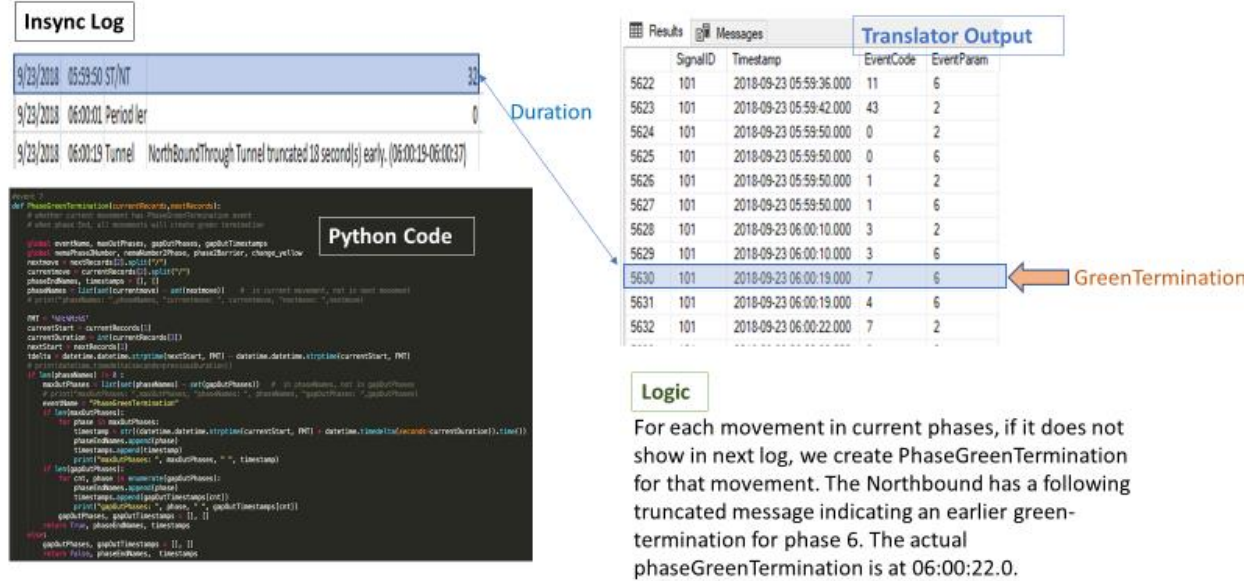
Insync Log

9/23/2018 05:59:50 ST/NT 32

9/23/2018 06:00:01 Period ler 0

9/23/2018 06:00:19 Tunnel NorthBoundThrough Tunnel truncated 18 second(s) early. (06:00:19-06:00:37)

Duration

Python Code

#event 7
def PhaseGreenTermination(currentRecords,nextRecords):
# whether current movement has PhaseGreenTermination event
# when phase End, all movements will create green termination

global eventNams, maxOutPhases, gapOutPhases, gapOutTimestamps
global nemaPhase2Number, nemaNumber2Phase, phase2Barrier, change_yellow
nextmove = nextRecords[2].split("/")
currentmove = currentRecords[2].split("/")
phaseEndNames, timestamps = [], []
phaseNames = list(set(currentmove) - set(nextmove)) # in current movement, not in next movement
# print("phaseNames: ",phaseNames, "currentmove: ", currentmove, "nextmove: ",nextmove)

FMT = '%H:%M:%S'
currentStart = currentRecords[1]
currentDuration = int(currentRecords[3])
nextStart = nextRecords[1]
tdelta = datetime.datetime.strptime(nextStart, FMT) - datetime.datetime.strptime(currentStart, FMT)
# print(datetime.timedelta(seconds=previousDuration))
if len(phaseNames) != 0 :
maxOutPhases = list(set(phaseNames) - set(gapOutPhases)) # in phaseNames, not in gapOutPhases
# print("maxOutPhases: ",maxOutPhases, "phaseNames: ", phaseNames, "gapOutPhases: ",gapOutPhases)
eventName = "PhaseGreenTermination"
if len(maxOutPhases):
for phase in maxOutPhases:
timestamp = str((datetime.datetime.strptime(currentStart, FMT) + datetime.timedelta(seconds=currentDuration)).time())
phaseEndNames.append(phase)
timestamps.append(timestamp)
print("maxOutPhases: ", maxOutPhases, " ", timestamp)
if len(gapOutPhases):
for cnt, phase in enumerate(gapOutPhases):
phaseEndNames.append(phase)
timestamps.append(gapOutTimestamps[cnt])
print("gapOutPhases: ", phase, " ", gapOutTimestamps[cnt])
gapOutPhases, gapOutTimestamps = [], []
return True, phaseEndNames, timestamps
else:
gapOutPhases, gapOutTimestamps = [], []
return False, phaseEndNames, timestamps

Results Messages

Translator Output

| | SignalID | Timestamp | EventCode | EventParam |
|---|---|---|---|---|
| 5622 | 101 | 2018-09-23 05:59:36.000 | 11 | 6 |
| 5623 | 101 | 2018-09-23 05:59:42.000 | 43 | 2 |
| 5624 | 101 | 2018-09-23 05:59:50.000 | 0 | 2 |
| 5625 | 101 | 2018-09-23 05:59:50.000 | 0 | 6 |
| 5626 | 101 | 2018-09-23 05:59:50.000 | 1 | 2 |
| 5627 | 101 | 2018-09-23 05:59:50.000 | 1 | 6 |
| 5628 | 101 | 2018-09-23 06:00:10.000 | 3 | 2 |
| 5629 | 101 | 2018-09-23 06:00:10.000 | 3 | 6 |
| 5630 | 101 | 2018-09-23 06:00:19.000 | 7 | 6 |
| 5631 | 101 | 2018-09-23 06:00:19.000 | 4 | 6 |
| 5632 | 101 | 2018-09-23 06:00:22.000 | 7 | 2 |

GreenTermination

Logic

For each movement in current phases, if it does not show in next log, we create PhaseGreenTermination for that movement. The Northbound has a following truncated message indicating an earlier green-termination for phase 6. The actual phaseGreenTermination is at 06:00:22.0.